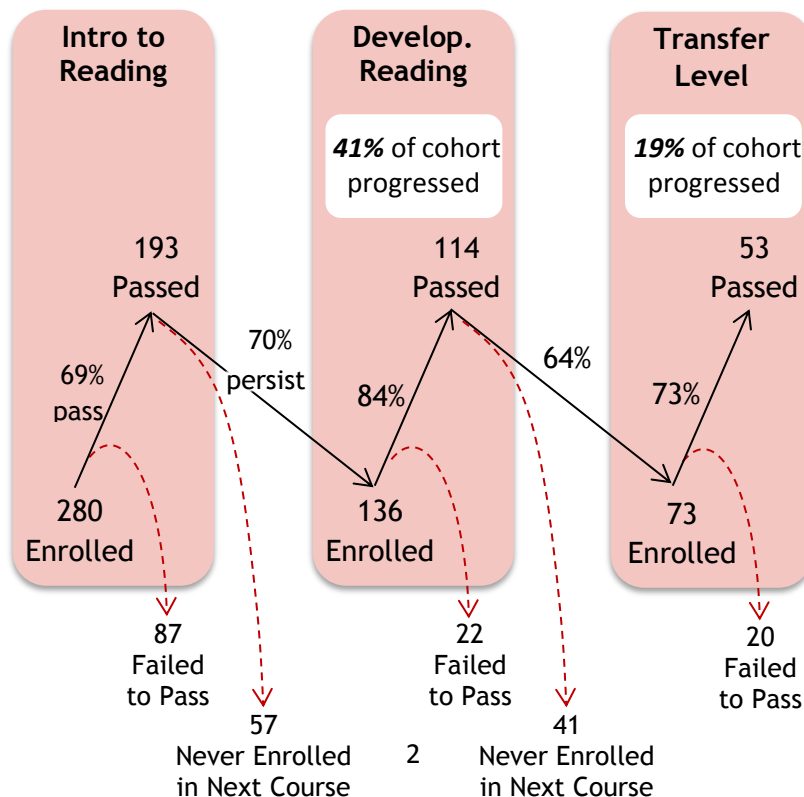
Intro to Reading

193 Passed

69% pass

280 Enrolled

70% persist

Develop. Reading

*41%* of cohort progressed

114 Passed

84%

136 Enrolled

64%

Transfer Level

*19%* of cohort progressed

53 Passed

73%

73 Enrolled

87 Failed to Pass

57 Never Enrolled in Next Course

2

22 Failed to Pass

41 Never Enrolled in Next Course

20 Failed to Pass